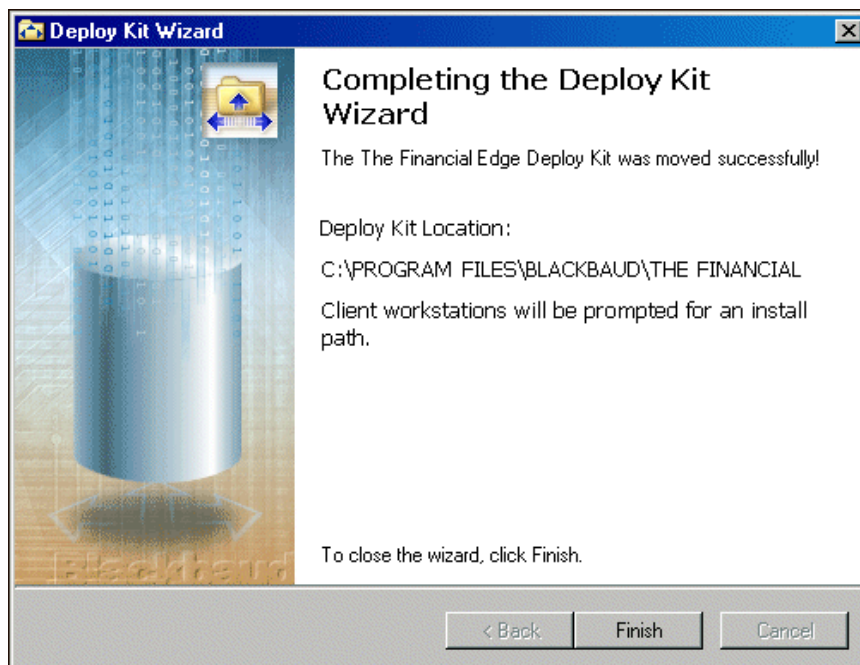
Deploy Kit Wizard

Completing the Deploy Kit Wizard

The The Financial Edge Deploy Kit was moved successfully!

Deploy Kit Location:

C:\PROGRAM FILES\BLACKBAUD\THE FINANCIAL

Client workstations will be prompted for an install path.

Blackbaud

To close the wizard, click Finish.

< Back
Finish
Cancel